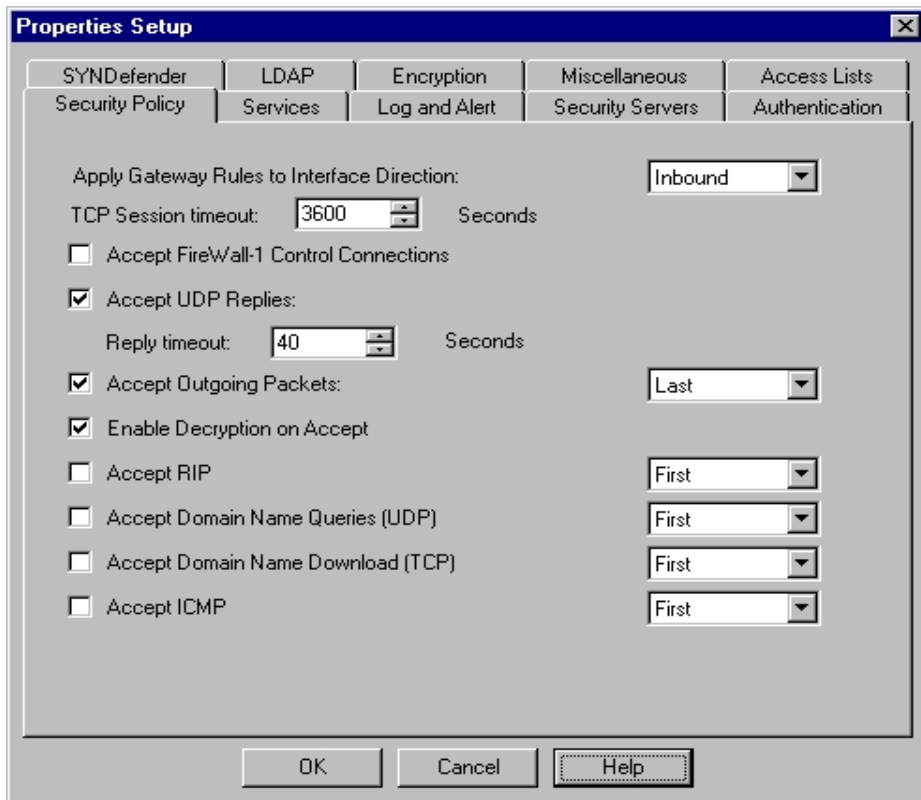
Properties Setup

SYNDefender | LDAP | Encryption | Miscellaneous | Access Lists
Security Policy | Services | Log and Alert | Security Servers | Authentication

Apply Gateway Rules to Interface Direction: Inbound

TCP Session timeout: 3600 Seconds

☐ Accept FireWall-1 Control Connections

☑ Accept UDP Replies:

Reply timeout: 40 Seconds

☑ Accept Outgoing Packets: Last

☑ Enable Decryption on Accept

☐ Accept RIP First

☐ Accept Domain Name Queries (UDP) First

☐ Accept Domain Name Download (TCP) First

☐ Accept ICMP First

OK Cancel Help